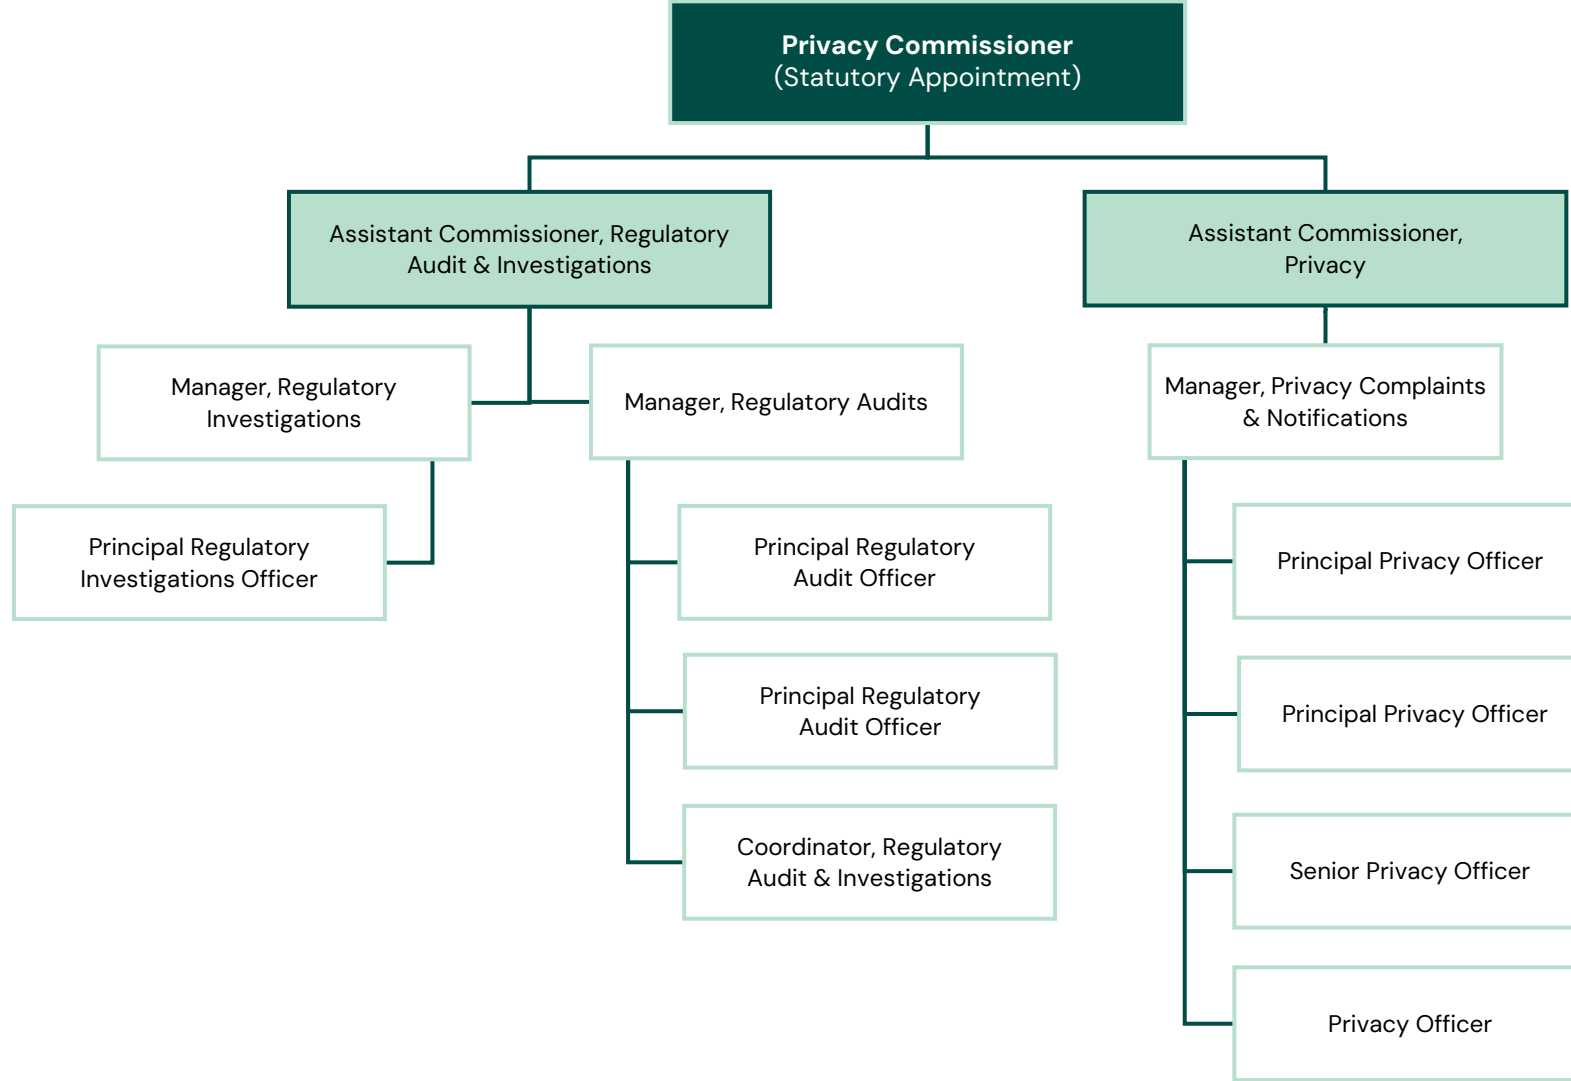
Privacy Commissioner
(Statutory Appointment)

Assistant Commissioner, Regulatory Audit & Investigations

Assistant Commissioner, Privacy

Manager, Regulatory Investigations

Manager, Regulatory Audits

Manager, Privacy Complaints & Notifications

Principal Regulatory Investigations Officer

Principal Regulatory Audit Officer

Principal Regulatory Audit Officer

Coordinator, Regulatory Audit & Investigations

Principal Privacy Officer

Principal Privacy Officer

Senior Privacy Officer

Privacy Officer